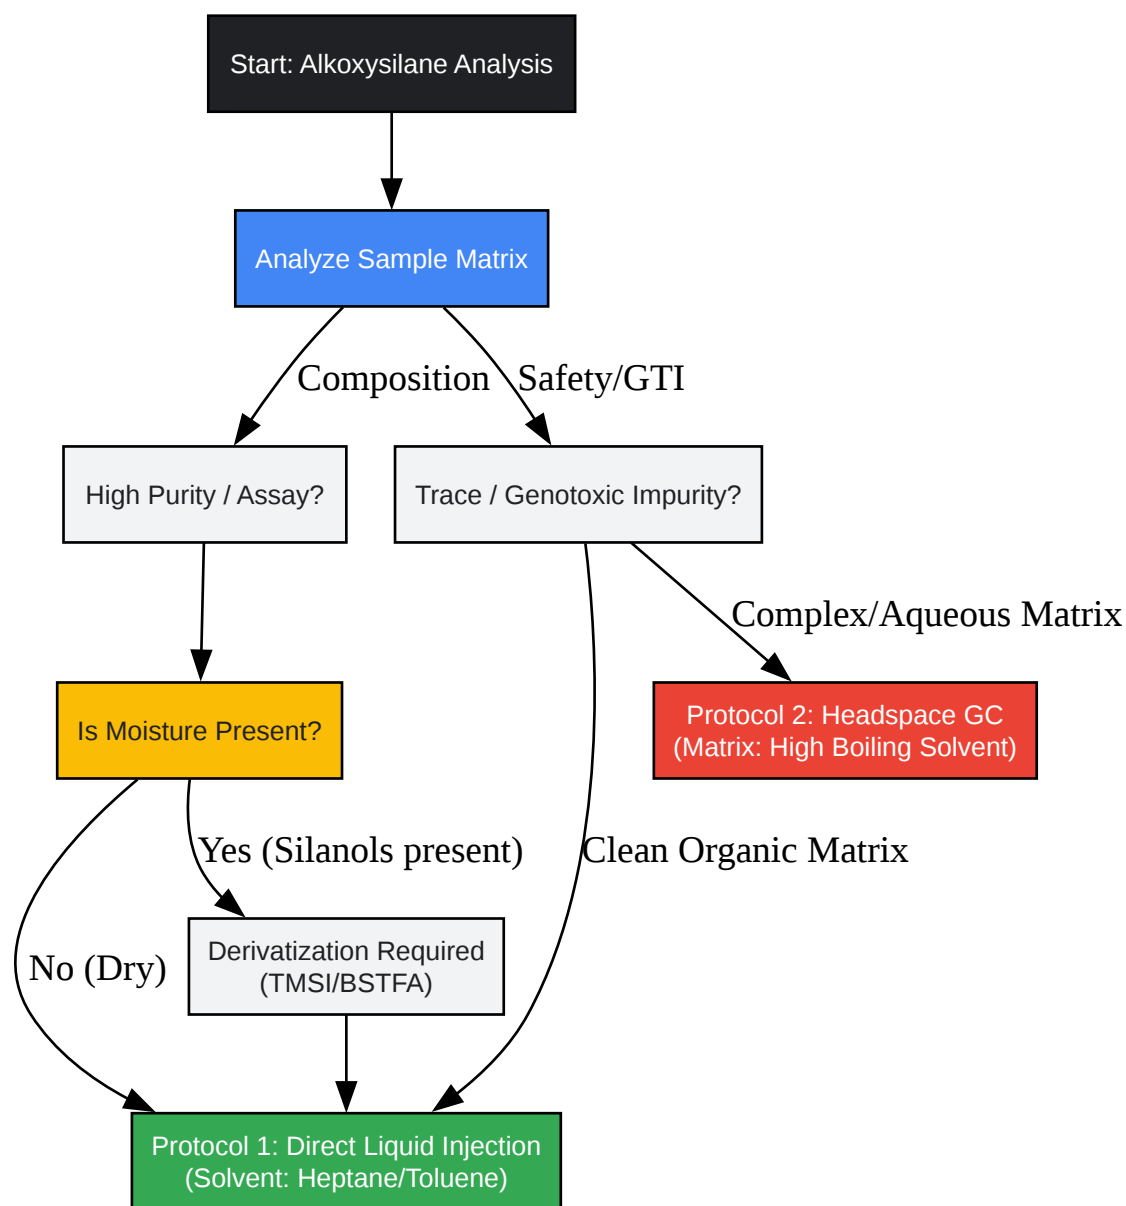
Start: Alkoxysilane Analysis

Analyze Sample Matrix

Composition

Safety/GTI

High Purity / Assay?

Trace / Genotoxic Impurity?

Complex/Aqueous Matrix

Is Moisture Present?

Protocol 2: Headspace GC
(Matrix: High Boiling Solvent)

Yes (Silanols present)

Clean Organic Matrix

No (Dry)

Derivatization Required
(TMSI/BSTFA)

Protocol 1: Direct Liquid Injection
(Solvent: Heptane/Toluene)